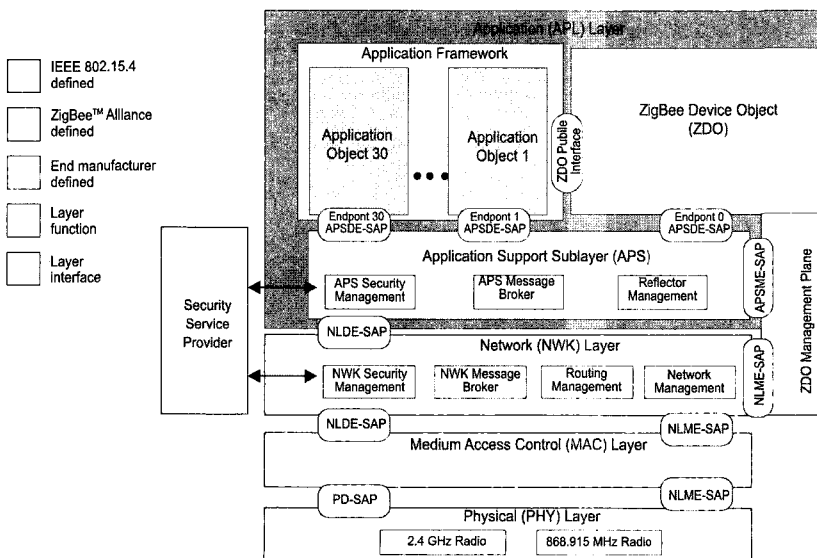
IEEE 802.15.4 defined

ZigBee™ Alliance defined

End manufacturer defined

Layer function

Layer interface

Application (APL) Layer

Application Framework

Application Object 30

Application Object 1

ZDO Public Interface

ZigBee Device Object (ZDO)

Endpont 30 APSDE-SAP

Endpont 1 APSDE-SAP

Endpont 0 APSDE-SAP

Application Support Sublayer (APS)

APSME-SAP

ZDO Management Plane

Security Service Provider

APS Security Management

APS Message Broker

Reflector Management

NLDE-SAP

Network (NWK) Layer

NLME-SAP

NWK Security Management

NWK Message Broker

Routing Management

Network Management

NLDE-SAP

NLME-SAP

Medium Access Control (MAC) Layer

PD-SAP

NLME-SAP

Physical (PHY) Layer

2.4 GHz Radio

868.915 MHz Radio